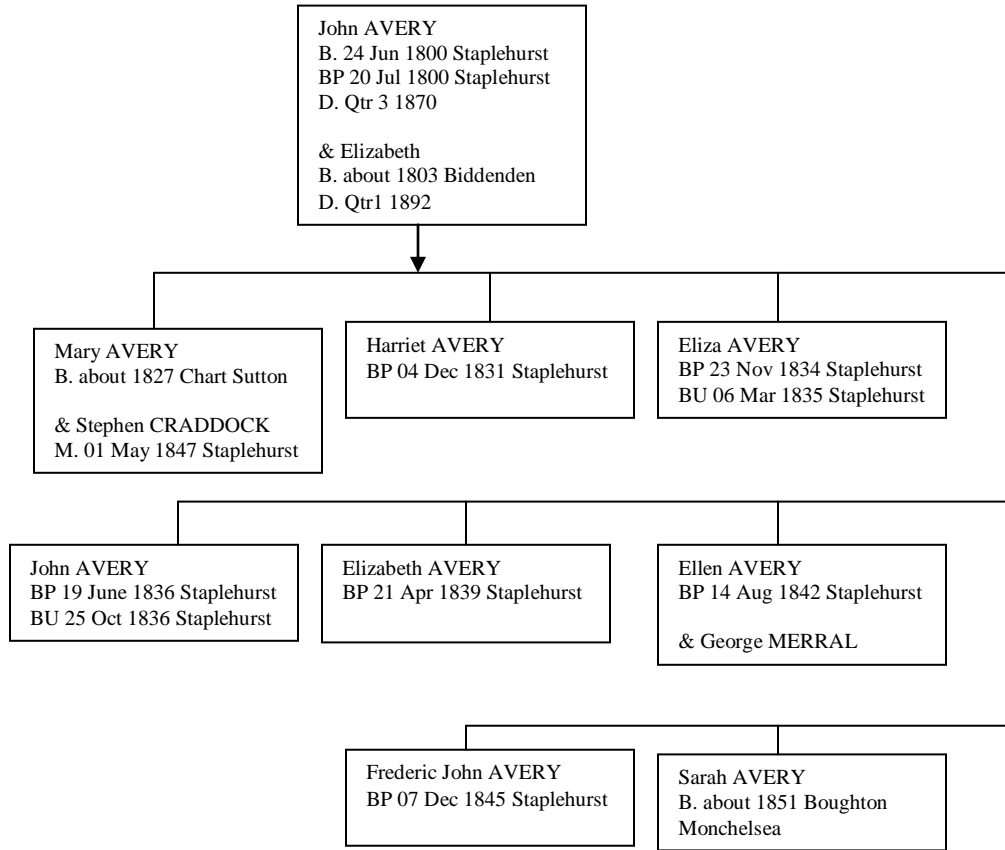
John AVERY
B. 24 Jun 1800 Staplehurst
BP 20 Jul 1800 Staplehurst
D. Qtr 3 1870

& Elizabeth
B. about 1803 Biddenden
D. Qtr1 1892

Mary AVERY
B. about 1827 Chart Sutton

& Stephen CRADDOCK
M. 01 May 1847 Staplehurst

Harriet AVERY
BP 04 Dec 1831 Staplehurst

Eliza AVERY
BP 23 Nov 1834 Staplehurst
BU 06 Mar 1835 Staplehurst

John AVERY
BP 19 June 1836 Staplehurst
BU 25 Oct 1836 Staplehurst

Elizabeth AVERY
BP 21 Apr 1839 Staplehurst

Ellen AVERY
BP 14 Aug 1842 Staplehurst

& George MERRAL

Frederic John AVERY
BP 07 Dec 1845 Staplehurst

Sarah AVERY
B. about 1851 Boughton Monchelsea